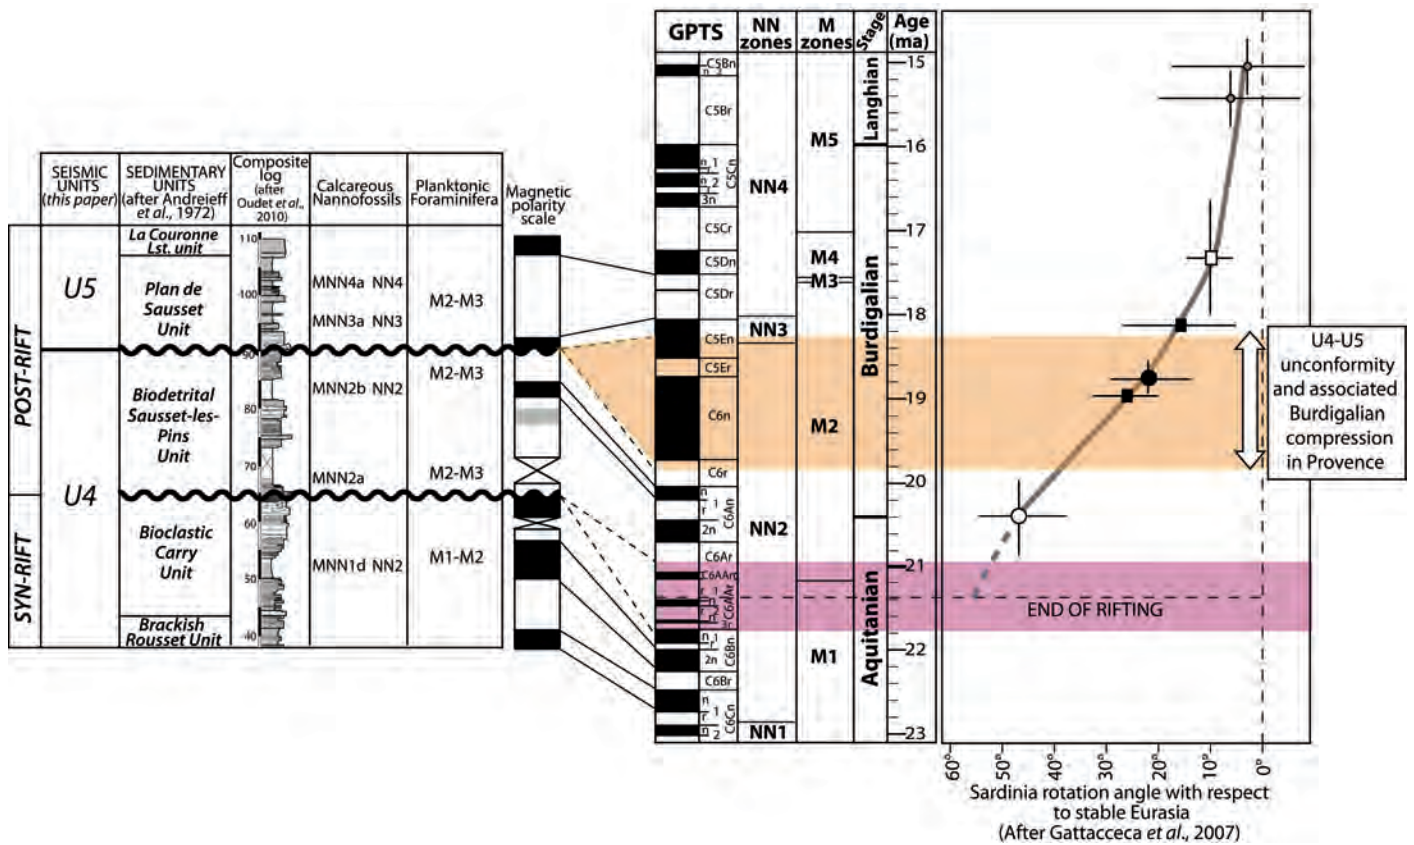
SEISMIC UNITS (this paper)

SEDIMENTARY UNITS (after Andreieff et al., 1972)

Composite log (after Oudet et al., 2010)

Calcareous Nannofossils

Planktonic Foraminifera

Magnetic polarity scale

POST-RIFT

SYN-RIFT

U5

U4

La Couronne Lst. unit

Plan de Sausset Unit

Biodetrital Sausset-les-Pins Unit

Bioclastic Carry Unit

Brackish Rousset Unit

110
100
90
80
70
60
50
40

MNN4a NN4
MNN3a NN3
MNN2b NN2
MNN2a
MNN1d NN2

M2-M3
M2-M3
M2-M3
M1-M2

GPTS

C5Bn
C5Br
C5Cn
3n
C5Cr
C5Dn
C5Dr
C5En
C5Er
C6n
C6r
C6An
2n
C6Ar
C6AAr
C6AAn
C6Bn
2n
C6Br
C6Cn

NN zones

NN4
NN3
NN2
NN1

M zones

M5
M4
M3
M2
M1

Stage

Langhian
Burdigalian
Aquitanian

Age (ma)

15
16
17
18
19
20
21
22
23

U4-U5 unconformity and associated Burdigalian compression in Provence

END OF RIFTING

60° 50° 40° 30° 20° 10° 0°

Sardinia rotation angle with respect to stable Eurasia
(After Gattacceca et al., 2007)